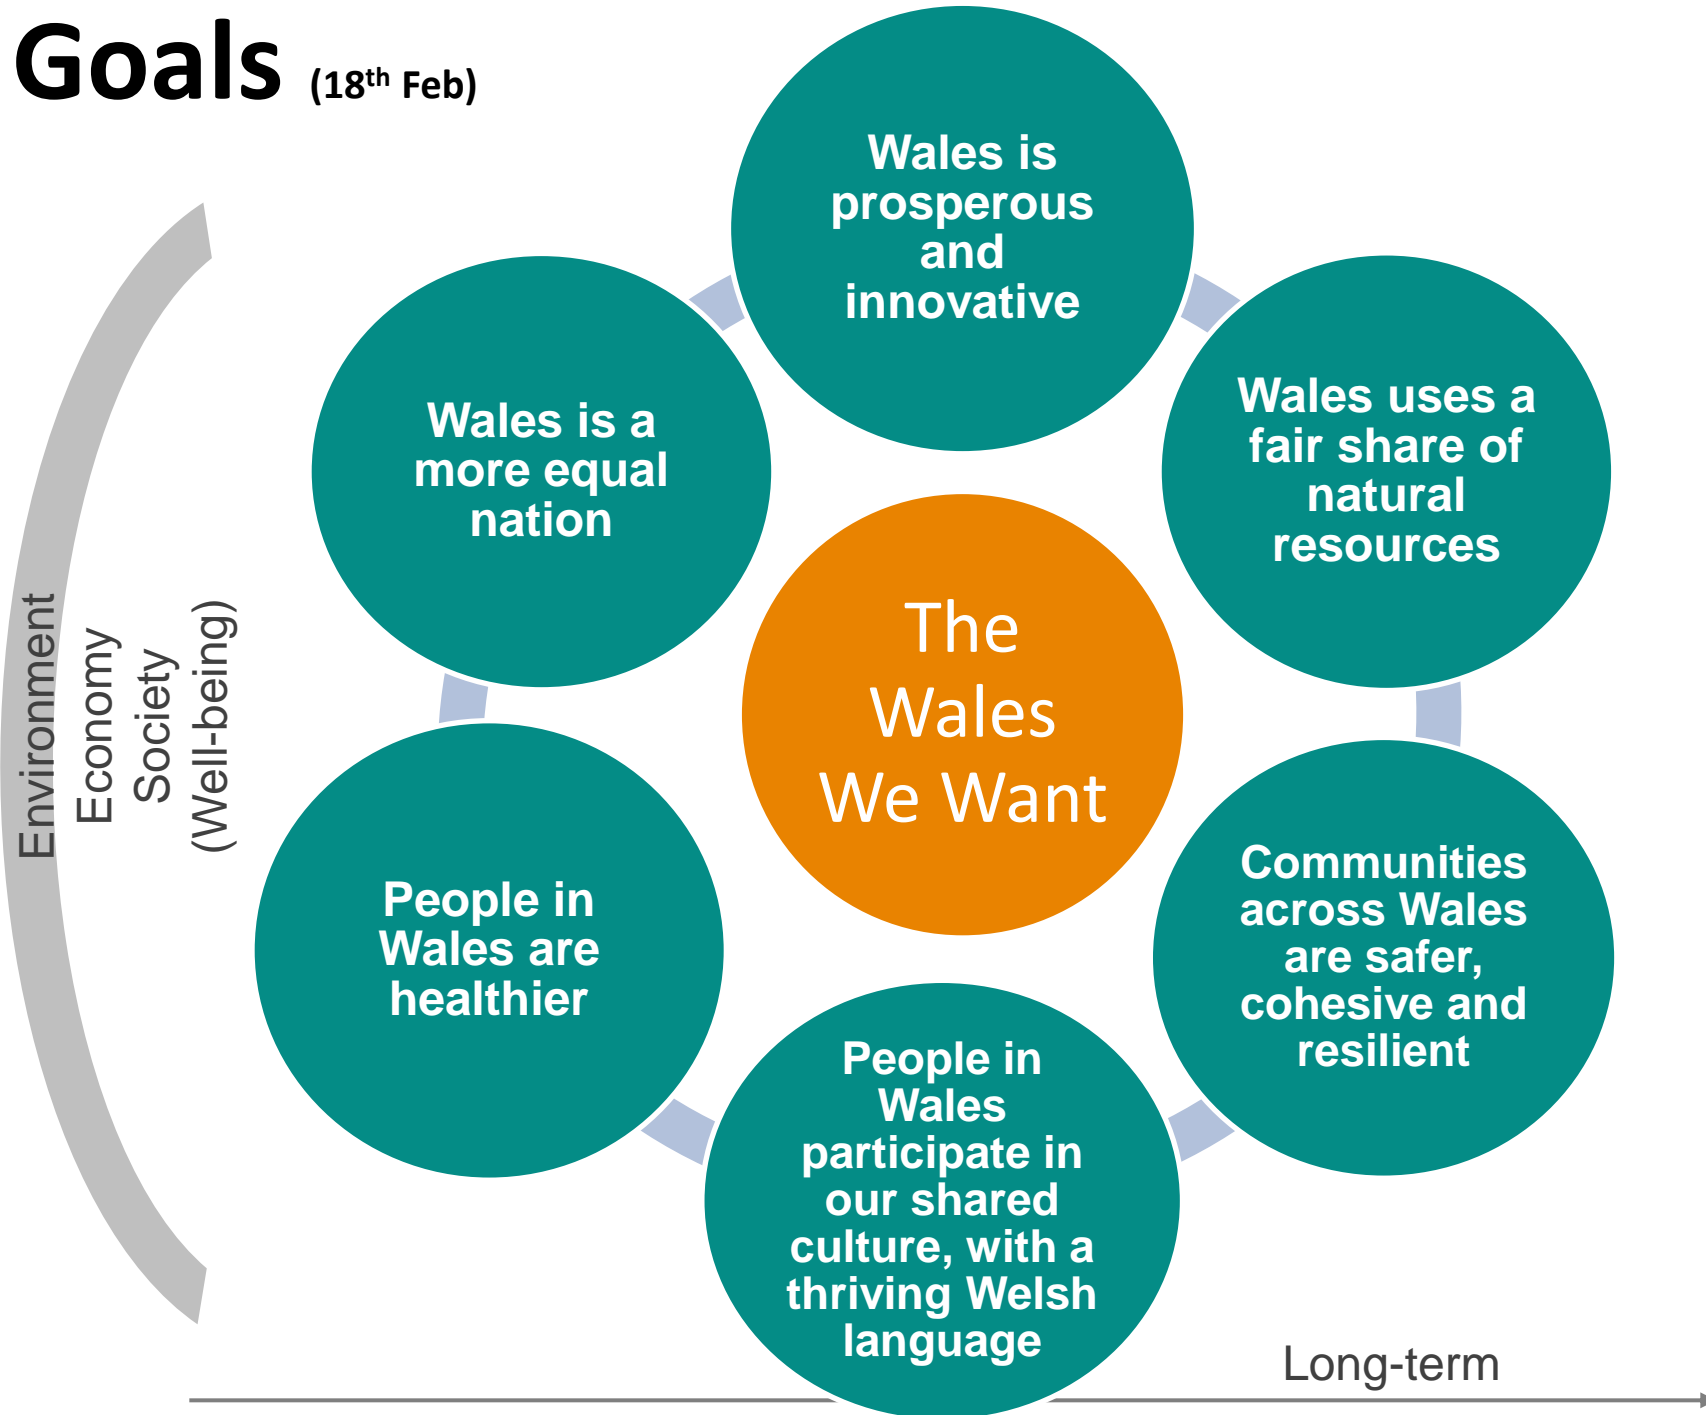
Goals (18$^{th}$ Feb)

Environment
Economy
Society
(Well-being)

Wales is prosperous and innovative

Wales uses a fair share of natural resources

Communities across Wales are safer, cohesive and resilient

People in Wales participate in our shared culture, with a thriving Welsh language

People in Wales are healthier

Wales is a more equal nation

The Wales We Want

Long-term